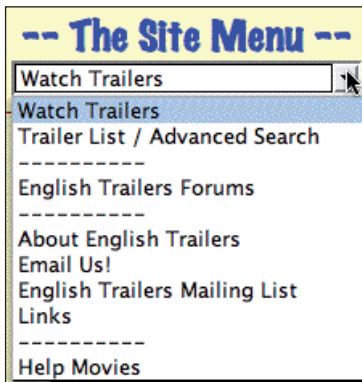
-- The Site Menu --

Watch Trailers

Watch Trailers
Trailer List / Advanced Search
----------
English Trailers Forums
----------
About English Trailers
Email Us!
English Trailers Mailing List
Links
----------
Help Movies